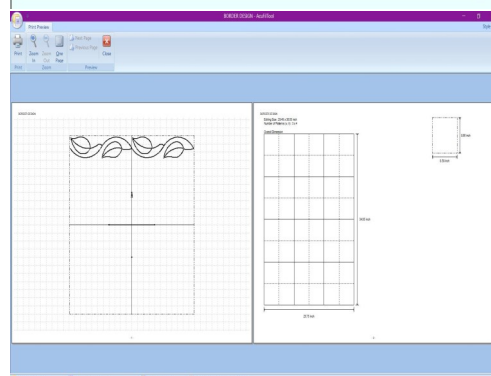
BORDER DESIGN - ArtistTool

Print Preview

Print

Zoom In

Zoom Out

One Page

Next Page

Previous Page

Close

Print

Zoom

Preview

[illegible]

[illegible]

Stitching Size: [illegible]

Number of Patterns: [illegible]

Overall Dimension

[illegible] mm

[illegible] mm

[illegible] mm

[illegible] mm